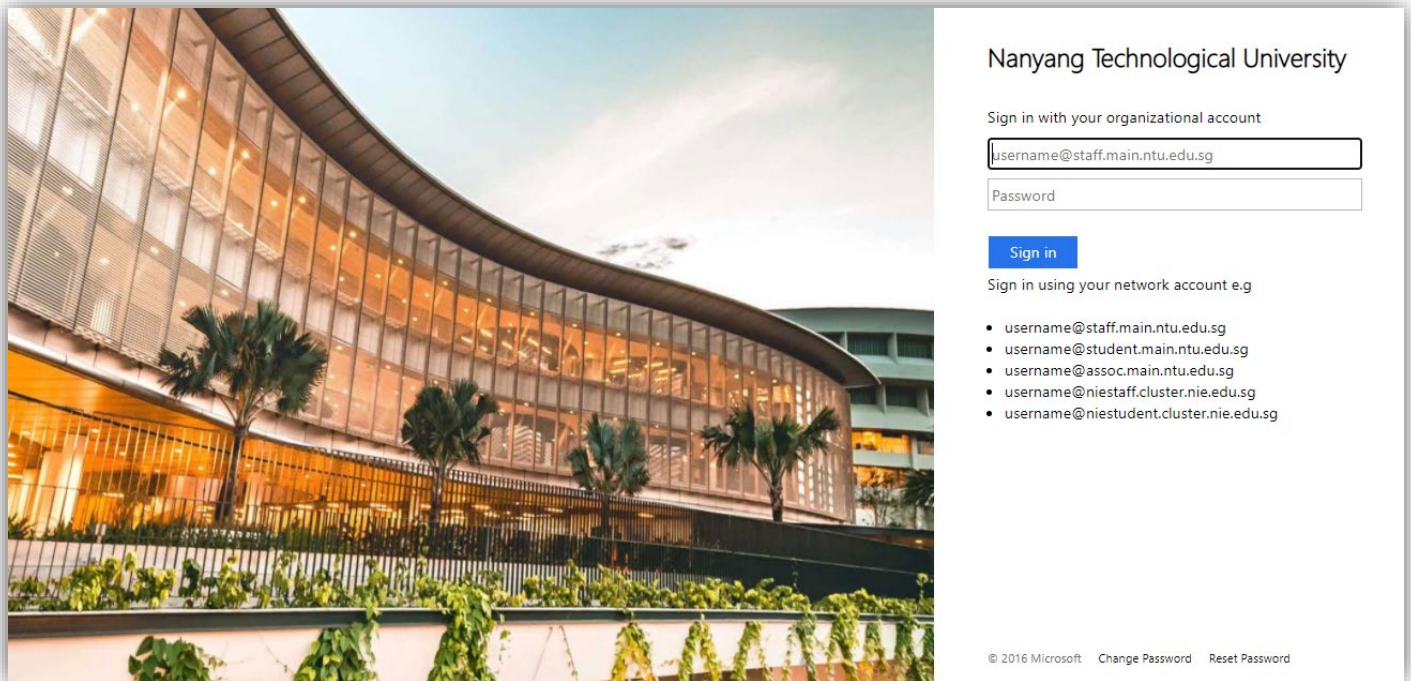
Nanyang Technological University

Sign in with your organizational account

username@staff.main.ntu.edu.sg

Password

Sign in

Sign in using your network account e.g

- username@staff.main.ntu.edu.sg
- username@student.main.ntu.edu.sg
- username@assoc.main.ntu.edu.sg
- username@niestaff.cluster.nie.edu.sg
- username@niestudent.cluster.nie.edu.sg

© 2016 Microsoft Change Password Reset Password